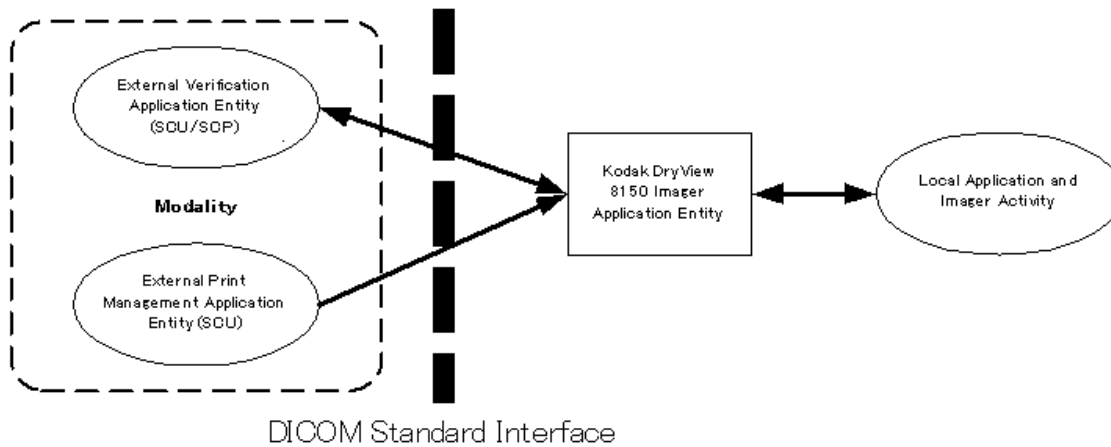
External Verification Application Entity (SCU/SCP)

Modality

External Print Management Application Entity (SCU)

Kodak DryView 8150 Imager Application Entity

Local Application and Imager Activity

DICOM Standard Interface